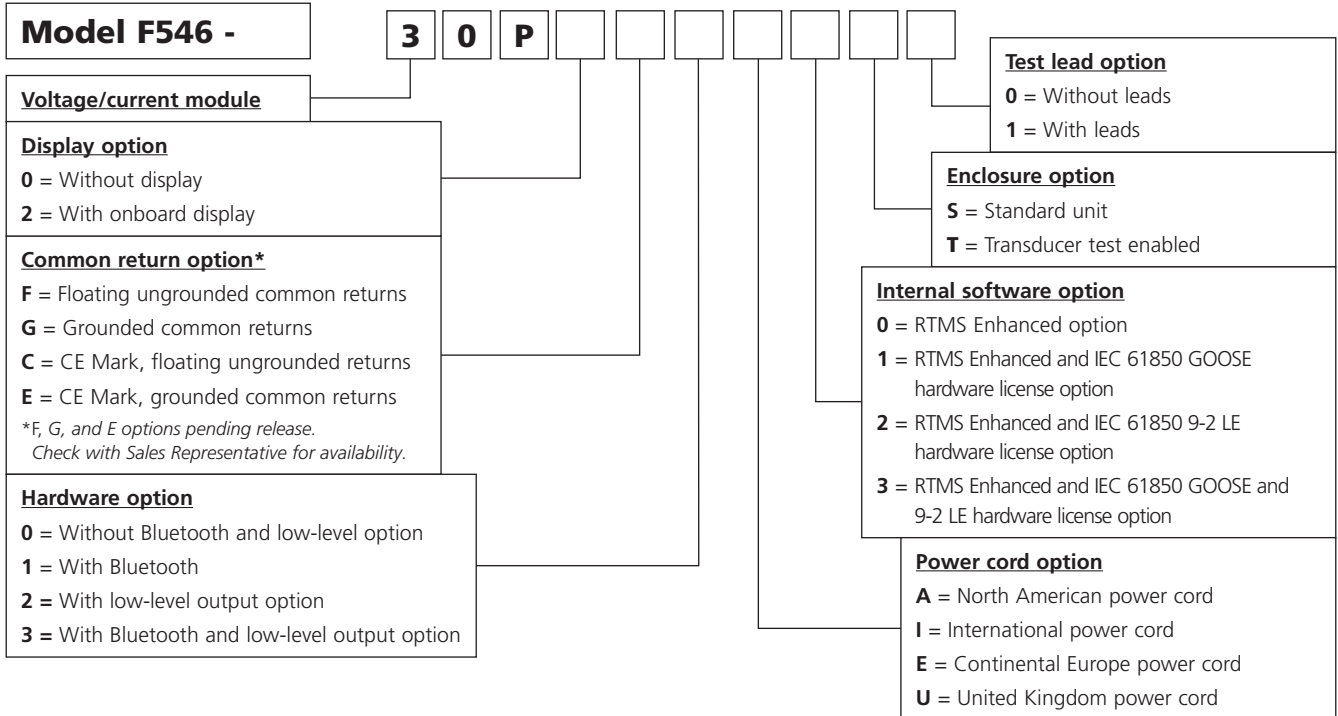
**Model F546 -** 3 0 P

**Voltage/current module**

**Display option**
**0** = Without display
**2** = With onboard display

**Common return option***
**F** = Floating ungrounded common returns
**G** = Grounded common returns
**C** = CE Mark, floating ungrounded returns
**E** = CE Mark, grounded common returns
*F, G, and E options pending release. Check with Sales Representative for availability.

**Hardware option**
**0** = Without Bluetooth and low-level option
**1** = With Bluetooth
**2 =** With low-level output option
**3 =** With Bluetooth and low-level output option

**Test lead option**
**0** = Without leads
**1** = With leads

**Enclosure option**
**S** = Standard unit
**T** = Transducer test enabled

**Internal software option**
**0** = RTMS Enhanced option
**1** = RTMS Enhanced and IEC 61850 GOOSE hardware license option
**2** = RTMS Enhanced and IEC 61850 9-2 LE hardware license option
**3** = RTMS Enhanced and IEC 61850 GOOSE and 9-2 LE hardware license option

**Power cord option**
**A** = North American power cord
**I** = International power cord
**E** = Continental Europe power cord
**U** = United Kingdom power cord